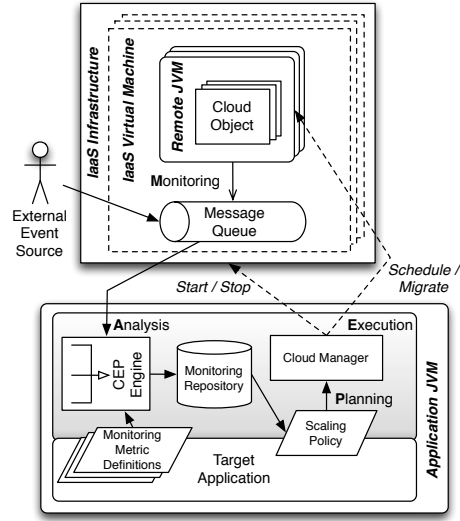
IaaS Infrastructure

IaaS Virtual Machine

Remote JVM

Cloud Object

Monitoring

External Event Source

Message Queue

Start / Stop

Schedule / Migrate

Analysis

Execution

CEP Engine

Monitoring Repository

Cloud Manager

Planning

Scaling Policy

Monitoring Metric Definitions

Target Application

Application JVM